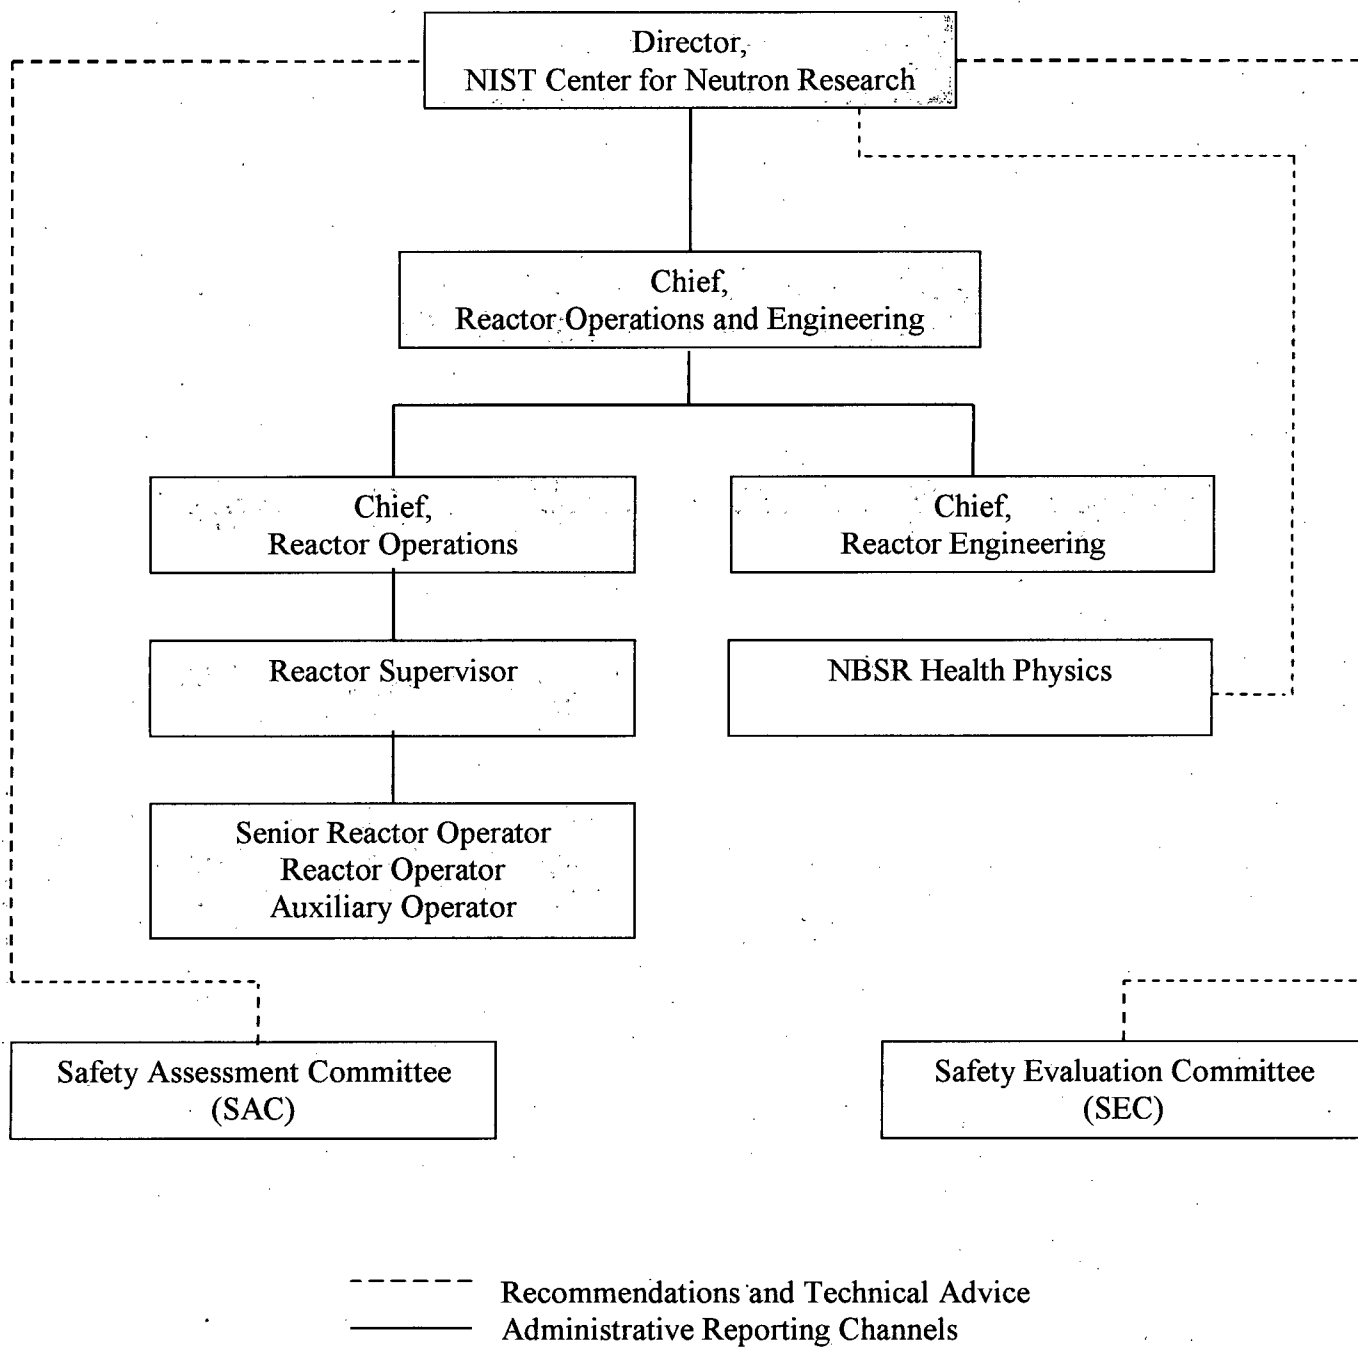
Director,
NIST Center for Neutron Research

Chief,
Reactor Operations and Engineering

Chief,
Reactor Operations

Chief,
Reactor Engineering

Reactor Supervisor

NBSR Health Physics

Senior Reactor Operator
Reactor Operator
Auxiliary Operator

Safety Assessment Committee
(SAC)

Safety Evaluation Committee
(SEC)

Recommendations and Technical Advice
Administrative Reporting Channels